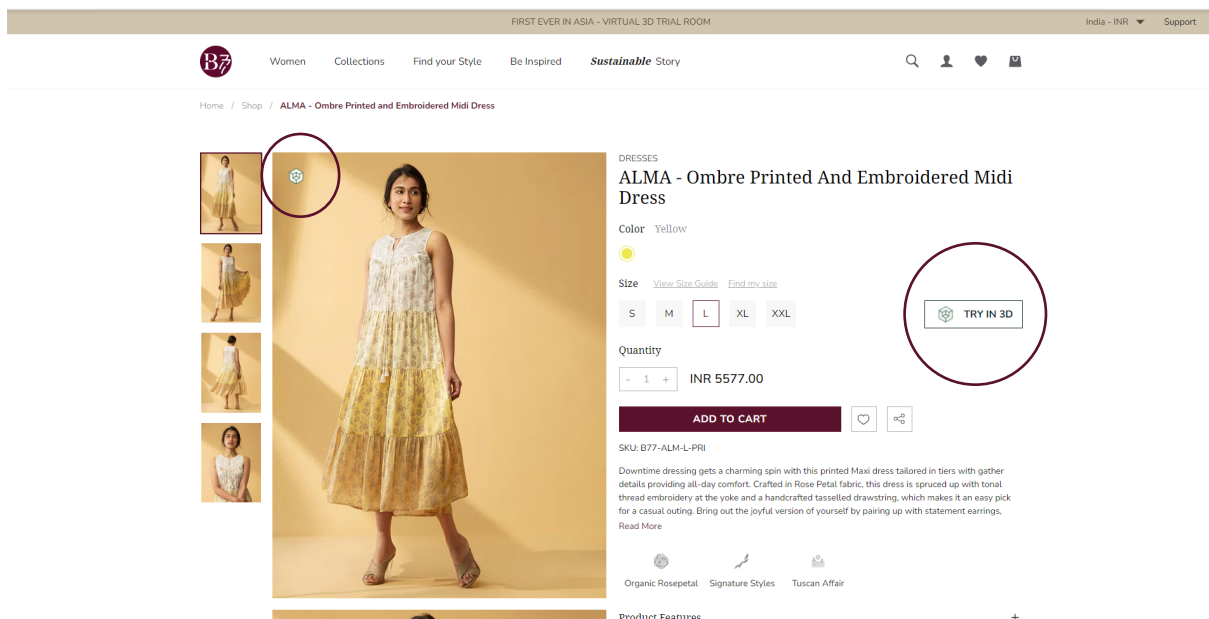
FIRST EVER IN ASIA - VIRTUAL 3D TRIAL ROOM

India - INR Support

B77

Women Collections Find your Style Be Inspired Sustainable Story

Home / Shop / ALMA - Ombre Printed and Embroidered Midi Dress

DRESSES

ALMA - Ombre Printed And Embroidered Midi Dress

Color Yellow

Size View Size Guide Find my size

S M L XL XXL

TRY IN 3D

Quantity

- 1 + INR 5577.00

ADD TO CART

SKU: B77-ALM-L-PRI

Downtime dressing gets a charming spin with this printed Maxi dress tailored in tiers with gather details providing all-day comfort. Crafted in Rose Petal fabric, this dress is spruced up with tonal thread embroidery at the yoke and a handcrafted tasselled drawstring, which makes it an easy pick for a casual outing. Bring out the joyful version of yourself by pairing up with statement earrings,

Read More

Organic Rosepetal Signature Styles Tuscan Affair

Product Features +